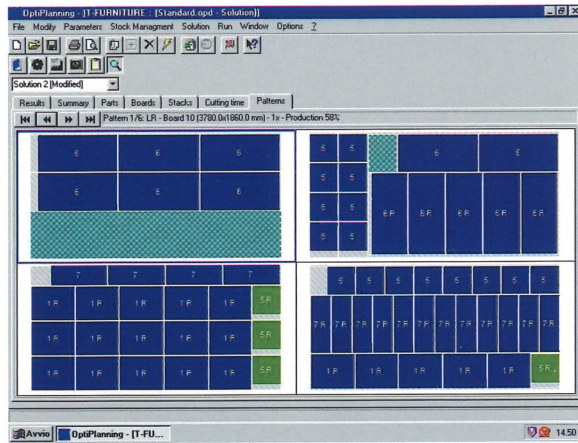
OptiPlanning - [T-FURNITURE : [Standard.opd - Solution]]

File Modify Parameters Stock Managment Solution Run Window Options ?

Solution 2 [Modified]

Results | Summary | Parts | Boards | Stacks | Cutting time | Patterns

Pattern 1/6: LR - Board 10 (3780.0x1860.0 mm) - 1x - Production 58%

6 6 6
6 6 6

5 5 6 6
5 5
5 5 6 R 6 R 6 R 6 R 6 R
5 5

7 7 7 7
1 R 1 R 1 R 1 R 1 R 5 R
1 R 1 R 1 R 1 R 1 R 5 R
1 R 1 R 1 R 1 R 1 R 5 R

5 5 5 5 5 5 5 5 5
7 R 7 R 7 R 7 R 7 R 7 R 7 R 7 R 7 R 7 R 7 R 7 R 7 R 7 R
1 R 1 R 1 R 1 R 1 R 5 R

Avvio | OptiPlanning - [T-FU... | 14:50